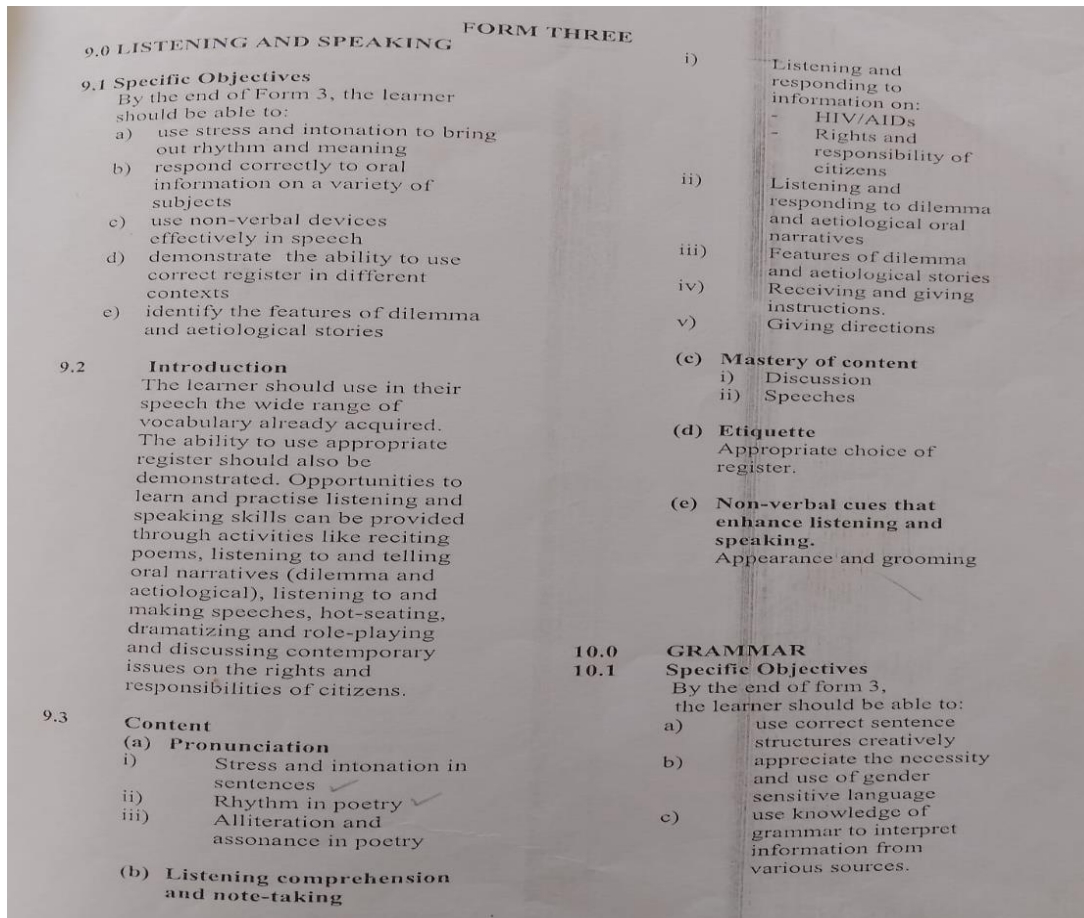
FORM THREE

9.0 LISTENING AND SPEAKING

9.1 Specific Objectives
By the end of Form 3, the learner should be able to:
a) use stress and intonation to bring out rhythm and meaning
b) respond correctly to oral information on a variety of subjects
c) use non-verbal devices effectively in speech
d) demonstrate the ability to use correct register in different contexts
e) identify the features of dilemma and aetiological stories

9.2 Introduction
The learner should use in their speech the wide range of vocabulary already acquired. The ability to use appropriate register should also be demonstrated. Opportunities to learn and practise listening and speaking skills can be provided through activities like reciting poems, listening to and telling oral narratives (dilemma and aetiological), listening to and making speeches, hot-seating, dramatizing and role-playing and discussing contemporary issues on the rights and responsibilities of citizens.

9.3 Content
(a) Pronunciation
i) Stress and intonation in sentences
ii) Rhythm in poetry
iii) Alliteration and assonance in poetry

(b) Listening comprehension and note-taking
i) Listening and responding to information on:
- HIV/AIDs
- Rights and responsibility of citizens
ii) Listening and responding to dilemma and aetiological oral narratives
iii) Features of dilemma and aetiological stories
iv) Receiving and giving instructions.
v) Giving directions

(c) Mastery of content
i) Discussion
ii) Speeches

(d) Etiquette
Appropriate choice of register.

(e) Non-verbal cues that enhance listening and speaking.
Appearance and grooming

10.0 GRAMMAR
10.1 Specific Objectives
By the end of form 3, the learner should be able to:
a) use correct sentence structures creatively
b) appreciate the necessity and use of gender sensitive language
c) use knowledge of grammar to interpret information from various sources.